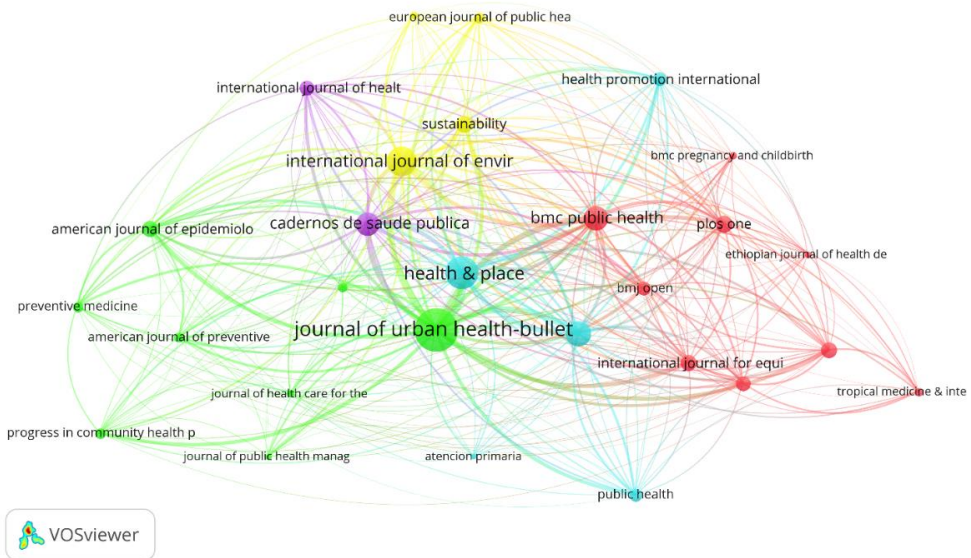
european journal of public hea
international journal of healt
health promotion international
sustainability
international journal of envir
bmc pregnancy and childbirth
cadernos de saude publica
bmc public health
plos one
american journal of epidemiolo
ethioplan journal of health de
health & place
preventive medicine
bmj open
journal of urban health-bullet
american journal of preventive
international journal for equi
tropical medicine & inte
journal of health care for the
progress in community health p
journal of public health manag
atencion primaria
public health
VOSviewer